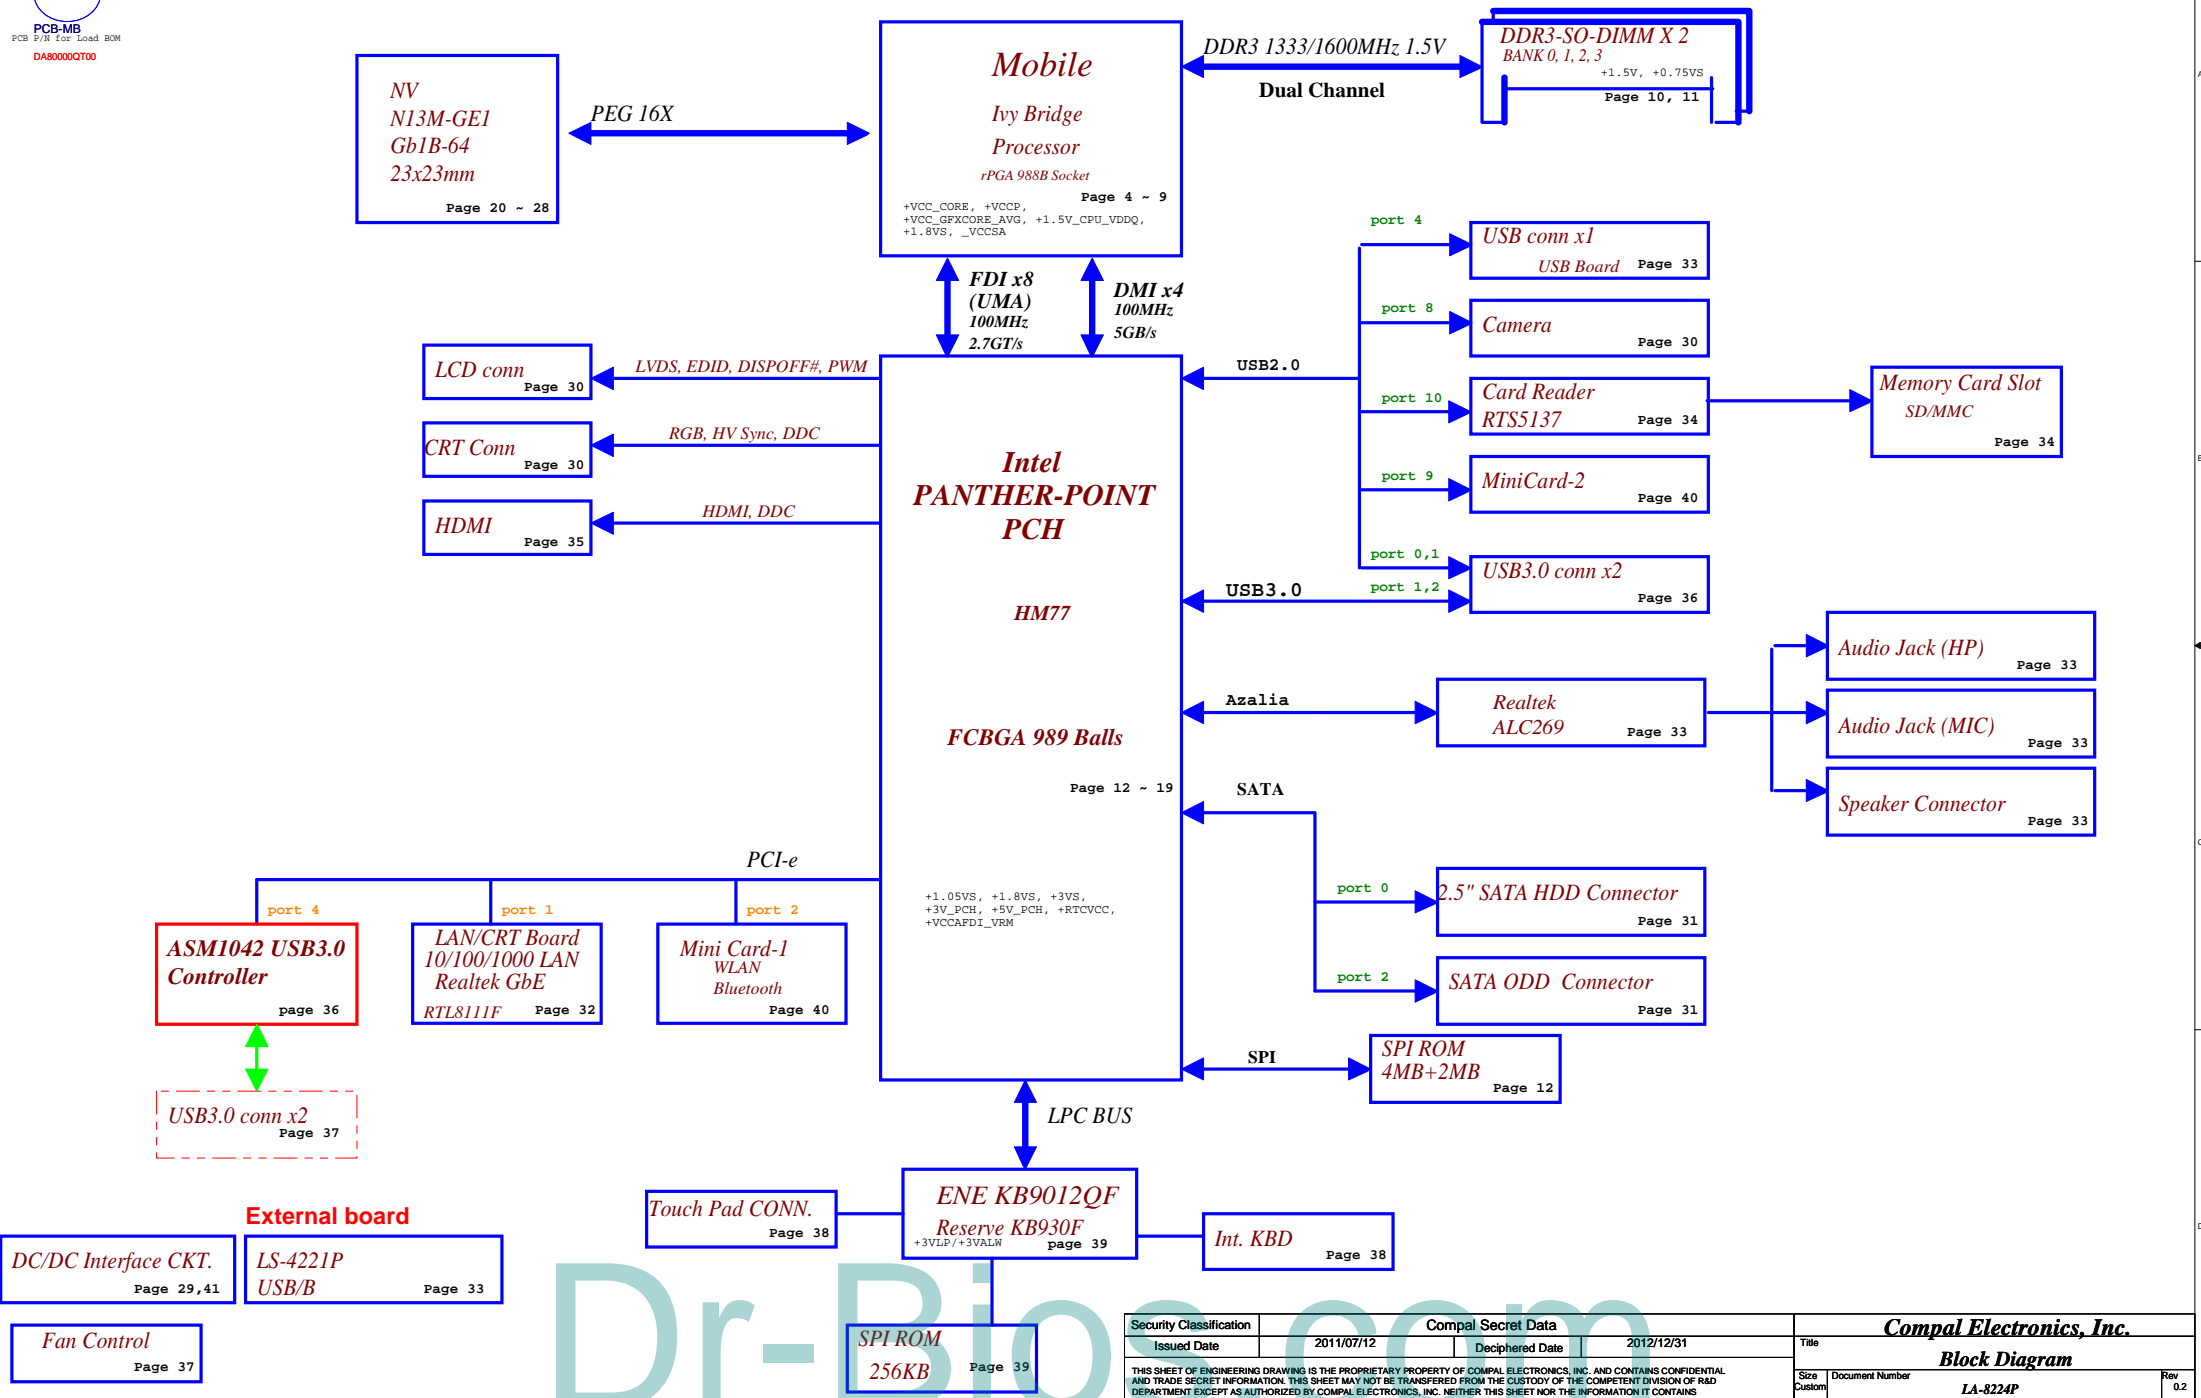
PCB-MB
PCB P/N for Load BOM
DA80000QT00

NV
N13M-GE1
Gb1B-64
23x23mm
Page 20 ~ 28

PEG 16X

Mobile
Ivy Bridge
Processor
rPGA 988B Socket
Page 4 ~ 9
+VCC_CORE, +VCCP, +VCC_GFXCORE_AVG, +1.5V_CPU_VDDQ, +1.8VS, _VCCSA

DDR3 1333/1600MHz 1.5V
Dual Channel

DDR3-SO-DIMM X 2
BANK 0, 1, 2, 3
+1.5V, +0.75VS
Page 10, 11

FDI x8
(UMA)
100MHz
2.7GT/s

DMI x4
100MHz
5GB/s

LCD conn
Page 30
LVDS, EDID, DISPOFF#, PWM

CRT Conn
Page 30
RGB, HV Sync, DDC

HDMI
Page 35
HDMI, DDC

Intel
PANTHER-POINT
PCH
HM77
FCBGA 989 Balls
Page 12 ~ 19
+1.05VS, +1.8VS, +3VS, +3V_PCH, +5V_PCH, +RTCVCC, +VCCAFDI_VRM

USB2.0
port 4
USB conn x1
USB Board Page 33
port 8
Camera
Page 30
port 10
Card Reader
RTS5137
Page 34
Memory Card Slot
SD/MMC
Page 34
port 9
MiniCard-2
Page 40
port 0,1
USB3.0
port 1,2
USB3.0 conn x2
Page 36

Azalia
Realtek
ALC269
Page 33
Audio Jack (HP)
Page 33
Audio Jack (MIC)
Page 33
Speaker Connector
Page 33

SATA
port 0
2.5" SATA HDD Connector
Page 31
port 2
SATA ODD Connector
Page 31

SPI
SPI ROM
4MB+2MB
Page 12

PCI-e
port 4
ASM1042 USB3.0
Controller
page 36
port 1
LAN/CRT Board
10/100/1000 LAN
Realtek GbE
RTL8111F
Page 32
port 2
Mini Card-1
WLAN
Bluetooth
Page 40

USB3.0 conn x2
Page 37

LPC BUS
ENE KB9012QF
Reserve KB930F
+3VLP/+3VALW
page 39
Touch Pad CONN.
Page 38
Int. KBD
Page 38
SPI ROM
256KB
Page 39

External board
DC/DC Interface CKT.
Page 29,41
LS-4221P
USB/B
Page 33
Fan Control
Page 37

Dr-Bios.com

Security Classification
Compal Secret Data
Issued Date
2011/07/12
Deciphered Date
2012/12/31
THIS SHEET OF ENGINEERING DRAWING IS THE PROPRIETARY PROPERTY OF COMPAL ELECTRONICS, INC. AND CONTAINS CONFIDENTIAL AND TRADE SECRET INFORMATION. THIS SHEET MAY NOT BE TRANSFERED FROM THE CUSTODY OF THE COMPETENT DIVISION OF R&D DEPARTMENT EXCEPT AS AUTHORIZED BY COMPAL ELECTRONICS, INC. NEITHER THIS SHEET NOR THE INFORMATION IT CONTAINS
Compal Electronics, Inc.
Title
Block Diagram
Size
Custom
Document Number
LA-8224P
Rev
0.2